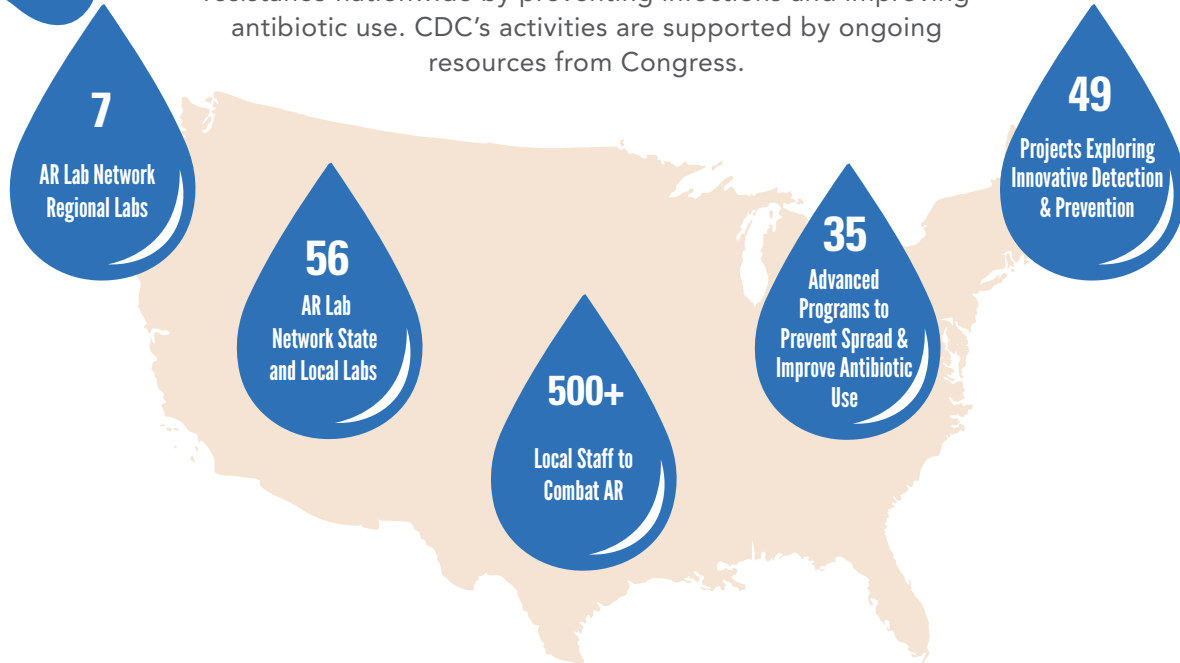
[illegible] antibiotic use. CDC's activities are supported by ongoing resources from Congress.

7
AR Lab Network Regional Labs

56
AR Lab Network State and Local Labs

500+
Local Staff to Combat AR

35
Advanced Programs to Prevent Spread & Improve Antibiotic Use

49
Projects Exploring Innovative Detection & Prevention